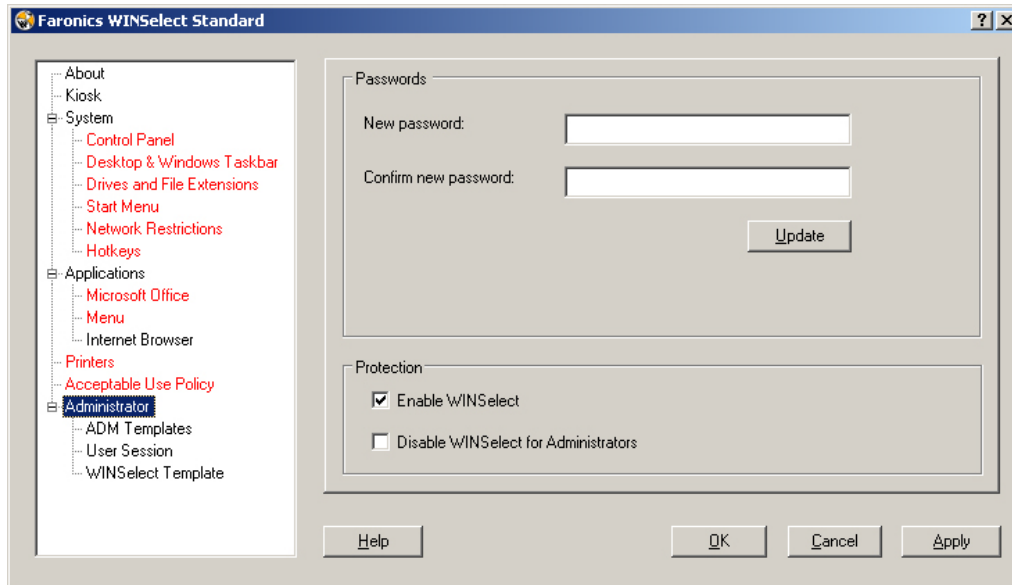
Faronics WINSelect Standard

?

About
Kiosk
System
Control Panel
Desktop & Windows Taskbar
Drives and File Extensions
Start Menu
Network Restrictions
Hotkeys
Applications
Microsoft Office
Menu
Internet Browser
Printers
Acceptable Use Policy
Administrator
ADM Templates
User Session
WINSelect Template

Passwords

New password:

Confirm new password:

Update

Protection

☑ Enable WINSelect

☐ Disable WINSelect for Administrators

Help

OK

Cancel

Apply